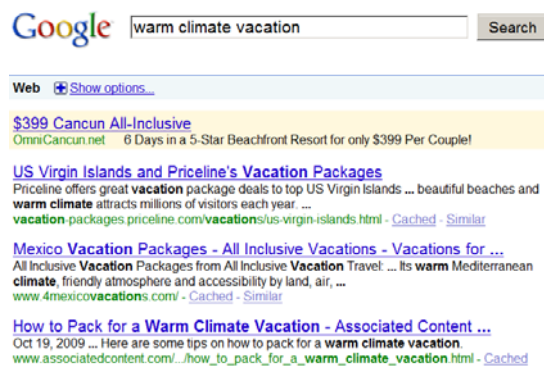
Google warm climate vacation Search

Web Show options...

$399 Cancun All-Inclusive
OmniCancun.net 6 Days in a 5-Star Beachfront Resort for only $399 Per Couple!

US Virgin Islands and Priceline's Vacation Packages
Priceline offers great vacation package deals to top US Virgin Islands ... beautiful beaches and warm climate attracts millions of visitors each year. ...
vacation-packages.priceline.com/vacations/us-virgin-islands.html - Cached - Similar

Mexico Vacation Packages - All Inclusive Vacations - Vacations for ...
All Inclusive Vacation Packages from All Inclusive Vacation Travel: ... Its warm Mediterranean climate, friendly atmosphere and accessibility by land, air, ...
www.4mexicovacations.com/ - Cached - Similar

How to Pack for a Warm Climate Vacation - Associated Content ...
Oct 19, 2009 ... Here are some tips on how to pack for a warm climate vacation.
www.associatedcontent.com/.../how_to_pack_for_a_warm_climate_vacation.html - Cached